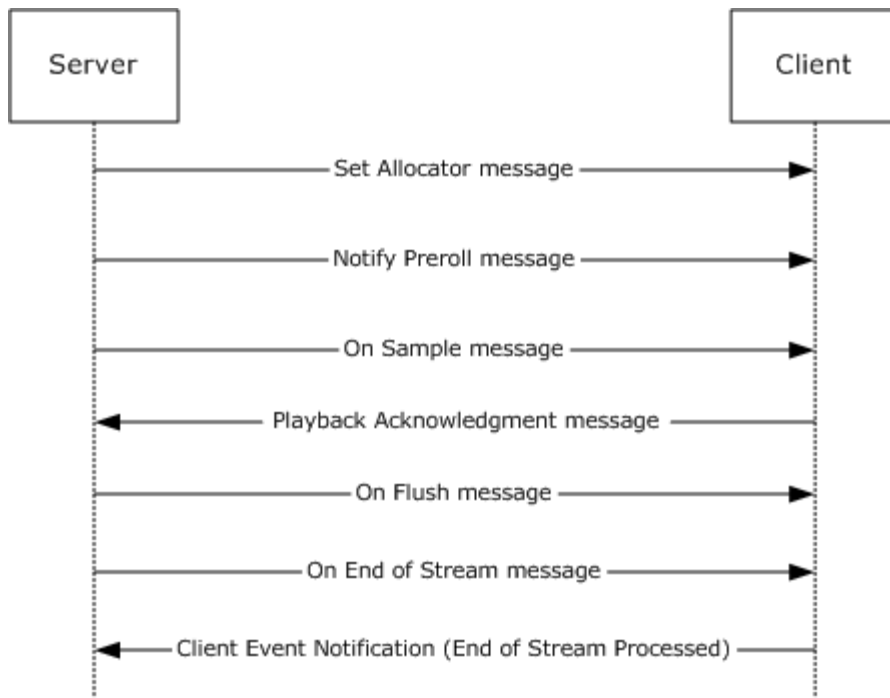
Server

Client

Set Allocator message

Notify Preroll message

On Sample message

Playback Acknowledgment message

On Flush message

On End of Stream message

Client Event Notification (End of Stream Processed)